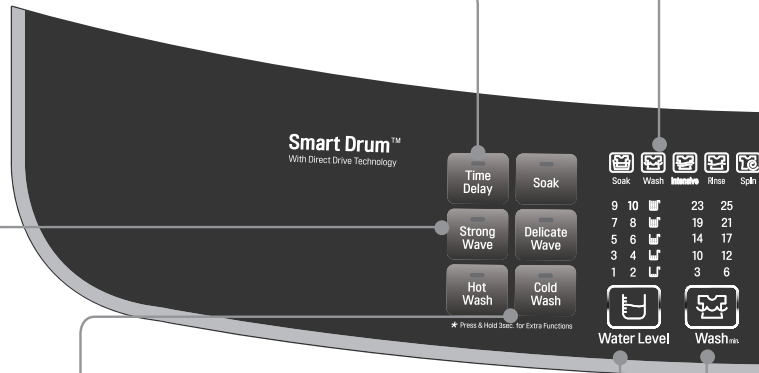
Smart Drum™
With Direct Drive Technology

Time Delay

Soak

Strong Wave

Delicate Wave

Hot Wash

Cold Wash

★ Press & Hold 3sec. for Extra Functions

Soak Wash Intensive Rinse Spin

| | | | | |
|---|---|---|---|---|
| 9 | 10 | | 23 | 25 |
| 7 | 8 | | 19 | 21 |
| 5 | 6 | | 14 | 17 |
| 3 | 4 | | 10 | 12 |
| 1 | 2 | | 3 | 6 |

Water Level

Wash min